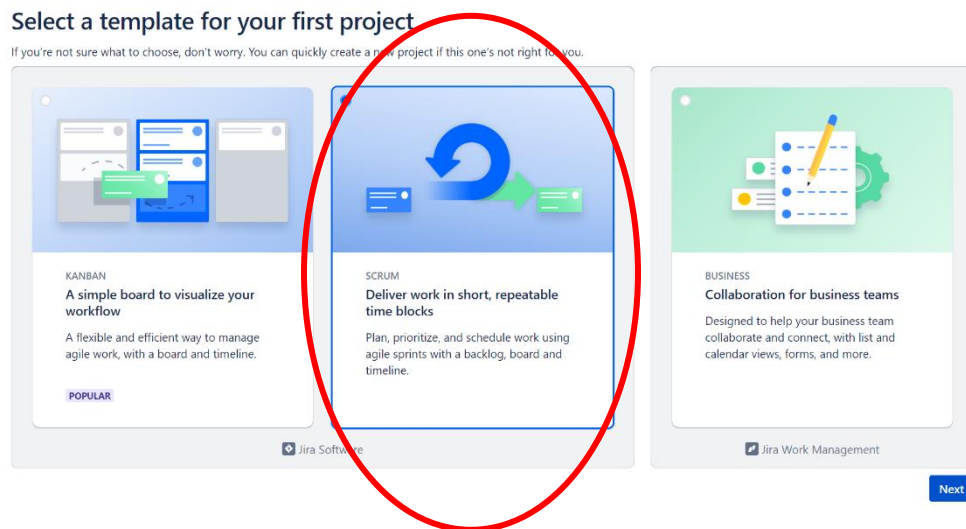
Select a template for your first project

If you're not sure what to choose, don't worry. You can quickly create a new project if this one's not right for you.

KANBAN

A simple board to visualize your workflow

A flexible and efficient way to manage agile work, with a board and timeline.

POPULAR

SCRUM

Deliver work in short, repeatable time blocks

Plan, prioritize, and schedule work using agile sprints with a backlog, board and timeline.

Jira Software

BUSINESS

Collaboration for business teams

Designed to help your business team collaborate and connect, with list and calendar views, forms, and more.

Jira Work Management

Next